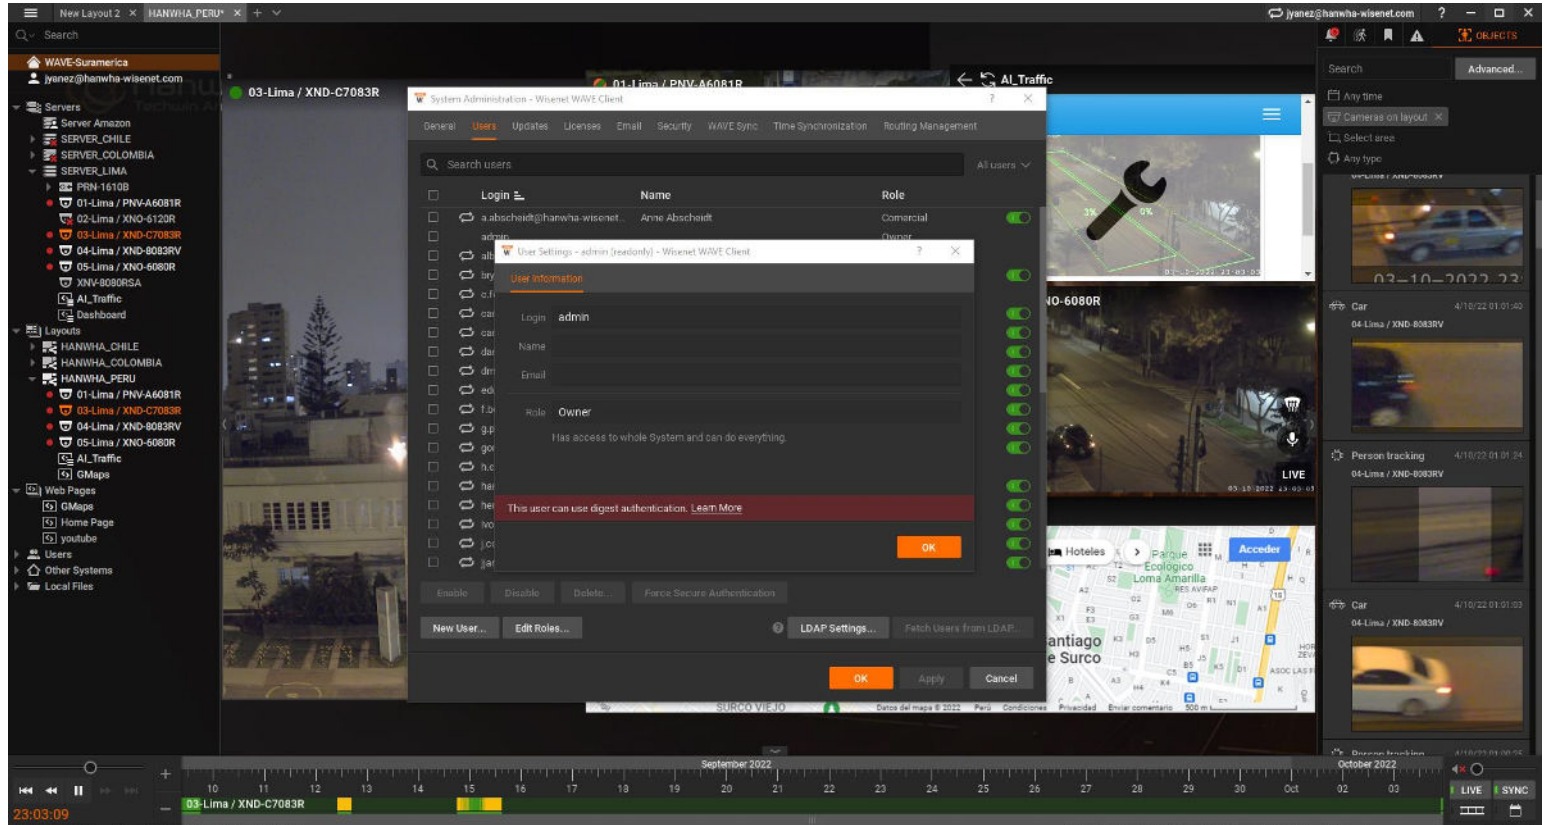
New Layout 2 × HANWHA_PERU* × + ∨

jyanez@hanwha-wisenet.com ? – □ ×

Search

WAVE-Suramerica
jyanez@hanwha-wisenet.com
Servers
Server Amazon
SERVER_CHILE
SERVER_COLOMBIA
SERVER_LIMA
PRN-1610B
01-Lima / PNV-A6081R
02-Lima / XNO-6120R
03-Lima / XND-C7083R
04-Lima / XND-8083RV
05-Lima / XNO-6080R
XNV-8080RSA
AI_Traffic
Dashboard
Layouts
HANWHA_CHILE
HANWHA_COLOMBIA
HANWHA_PERU
01-Lima / PNV-A6081R
03-Lima / XND-C7083R
04-Lima / XND-8083RV
05-Lima / XNO-6080R
AI_Traffic
GMaps
Web Pages
GMaps
Home Page
youtube
Users
Other Systems
Local Files

03-Lima / XND-C7083R

01-Lima / PNV-A6081R

AI_Traffic

System Administration - Wisenet WAVE Client ? ×

General Users Updates Licenses Email Security WAVE Sync Time Synchronization Routing Management

Search users All users ∨

| | Login | Name | Role |
|---|---|---|---|
| | a.abscheidt@hanwha-wisenet... | Anne Abscheidt | Comercial |
| | admin | | Owner |

User Settings - admin (readonly) - Wisenet WAVE Client ? ×

User Information

Login admin
Name
Email
Role Owner
Has access to whole System and can do everything.

This user can use digest authentication. Learn More

OK

Enable Disable Delete... Force Secure Authentication

New User... Edit Roles... LDAP Settings... Fetch Users from LDAP...

OK Apply Cancel

NO-6080R

LIVE

Hoteles Parque Ecologico Loma Amarilla Acceder
antiago e Surco
SURCO VIEJO
Datos del mapa © 2022 Perú Condiciones Privacidad Enviar comentario 500 m

OBJECTS
Search Advanced...
Any time
Cameras on layout ×
Select area
Any type

Car 4/10/22 01:01:40
04-Lima / XND-8083RV
Person tracking 4/10/22 01:01:24
04-Lima / XND-8083RV
Car 4/10/22 01:01:03
04-Lima / XND-8083RV
Person tracking

September 2022
October 2022
10 11 12 13 14 15 16 17 18 19 20 21 22 23 24 25 26 27 28 29 30 Oct 02 03
03-Lima / XND-C7083R
23:03:09
LIVE SYNC